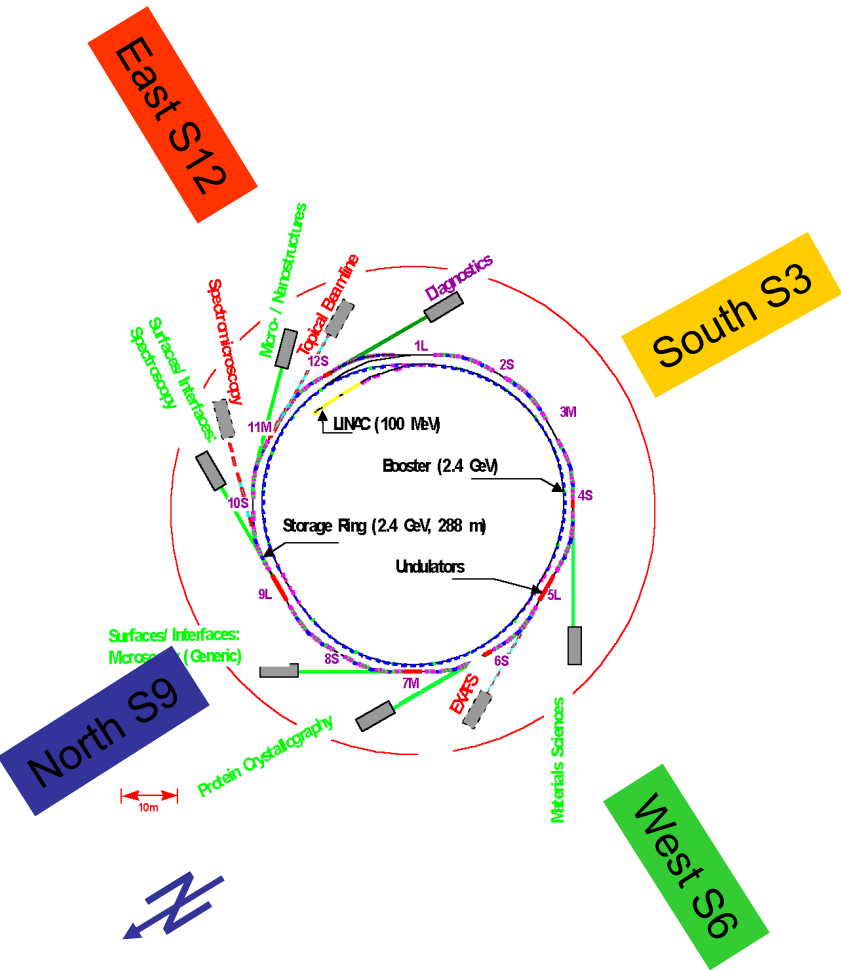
East S12

South S3

North S9

West S6

Micro- / Nanostructures

Topical Beamline

Diagnostics

Spectromicroscopy

Surfaces/ Interfaces: Spectroscopy

12S

1L

2S

3M

11M

LINAC (100 MeV)

Booster (2.4 GeV)

4S

10S

Storage Ring (2.4 GeV, 288 m)

Undulators

9L

5L

Surfaces/ Interfaces: Microscopy (Generic)

8S

6S

7M

EXAFS

Protein Crystallography

Materials Sciences

10m

N